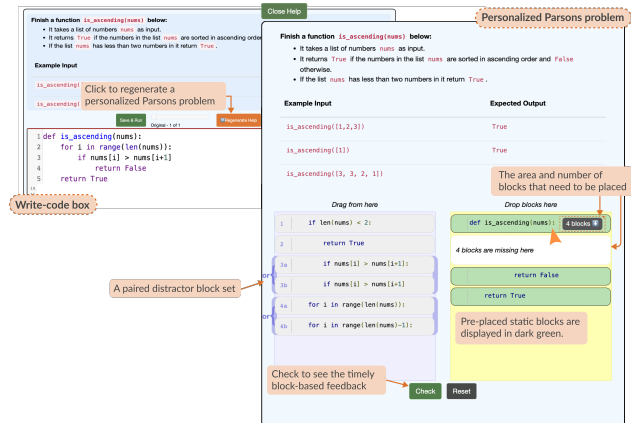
Close Help

Personalized Parsons problem

Finish a function is_ascending(nums) below:
• It takes a list of numbers nums as input.
• It returns True if the numbers in the list nums are sorted in ascending order
• If the list nums has less than two numbers in it return True.

Example Input

is_ascending(

is_ascending(

Click to regenerate a personalized Parsons problem

Save & Run

Original - 1 of 1

Regenerate Help

1 def is_ascending(nums):
2     for i in range(len(nums)):
3         if nums[i] > nums[i+1]
4             return False
5     return True
6

Write-code box

Finish a function is_ascending(nums) below:
• It takes a list of numbers nums as input.
• It returns True if the numbers in the list nums are sorted in ascending order and False otherwise.
• If the list nums has less than two numbers in it return True.

| Example Input | Expected Output |
|---|---|
| is_ascending([1,2,3]) | True |
| is_ascending([1]) | True |
| is_ascending([3, 3, 2, 1]) | False |

The area and number of blocks that need to be placed

Drag from here

1 if len(nums) < 2:

2 return True

3a if nums[i] > nums[i+1]:

or

3b if nums[i] > nums[i+1]:

4a for i in range(len(nums)):

or

4b for i in range(len(nums)-1):

A paired distractor block set

Drop blocks here

def is_ascending(nums):

4 blocks

4 blocks are missing here

return False

return True

Pre-placed static blocks are displayed in dark green.

Check to see the timely block-based feedback

Check

Reset